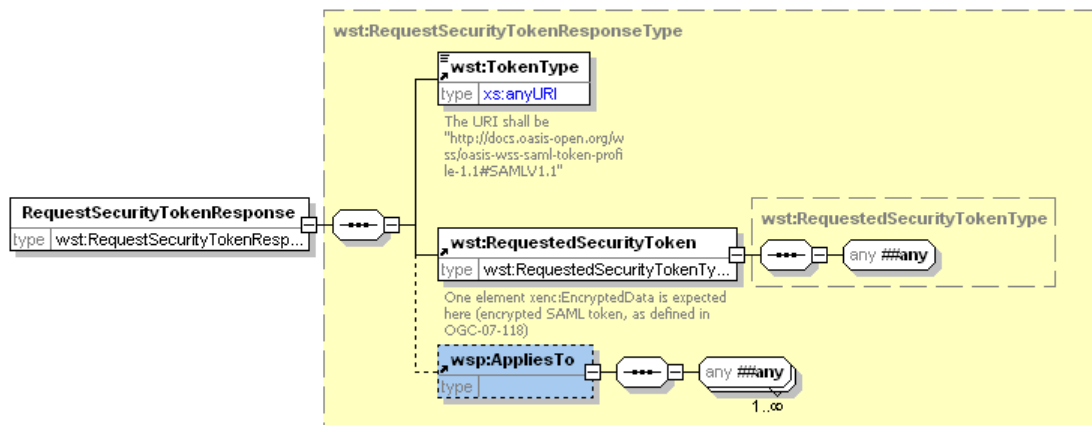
wst:RequestSecurityTokenResponseType

wst:TokenType
type xs:anyURI

The URI shall be "http://docs.oasis-open.org/wss/oasis-wss-saml-token-profile-1.1#SAMLV1.1"

RequestSecurityTokenResponse
type wst:RequestSecurityTokenResp...

wst:RequestedSecurityToken
type wst:RequestedSecurityTokenTy...

wst:RequestedSecurityTokenType

any ##any

One element xenc:EncryptedData is expected here (encrypted SAML token, as defined in OGC-07-118)

wsp:AppliesTo
type

any ##any

1..∞